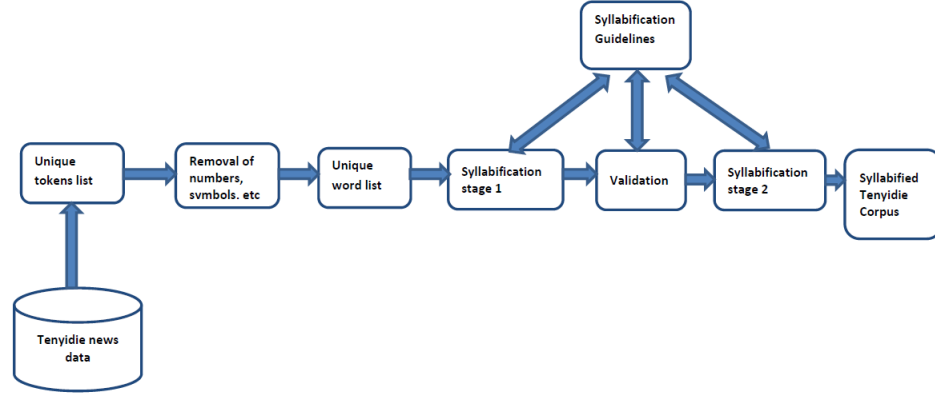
Syllabification Guidelines

Unique tokens list

Removal of numbers, symbols. etc

Unique word list

Syllabification stage 1

Validation

Syllabification stage 2

Syllabified Tenyidie Corpus

Tenyidie news data